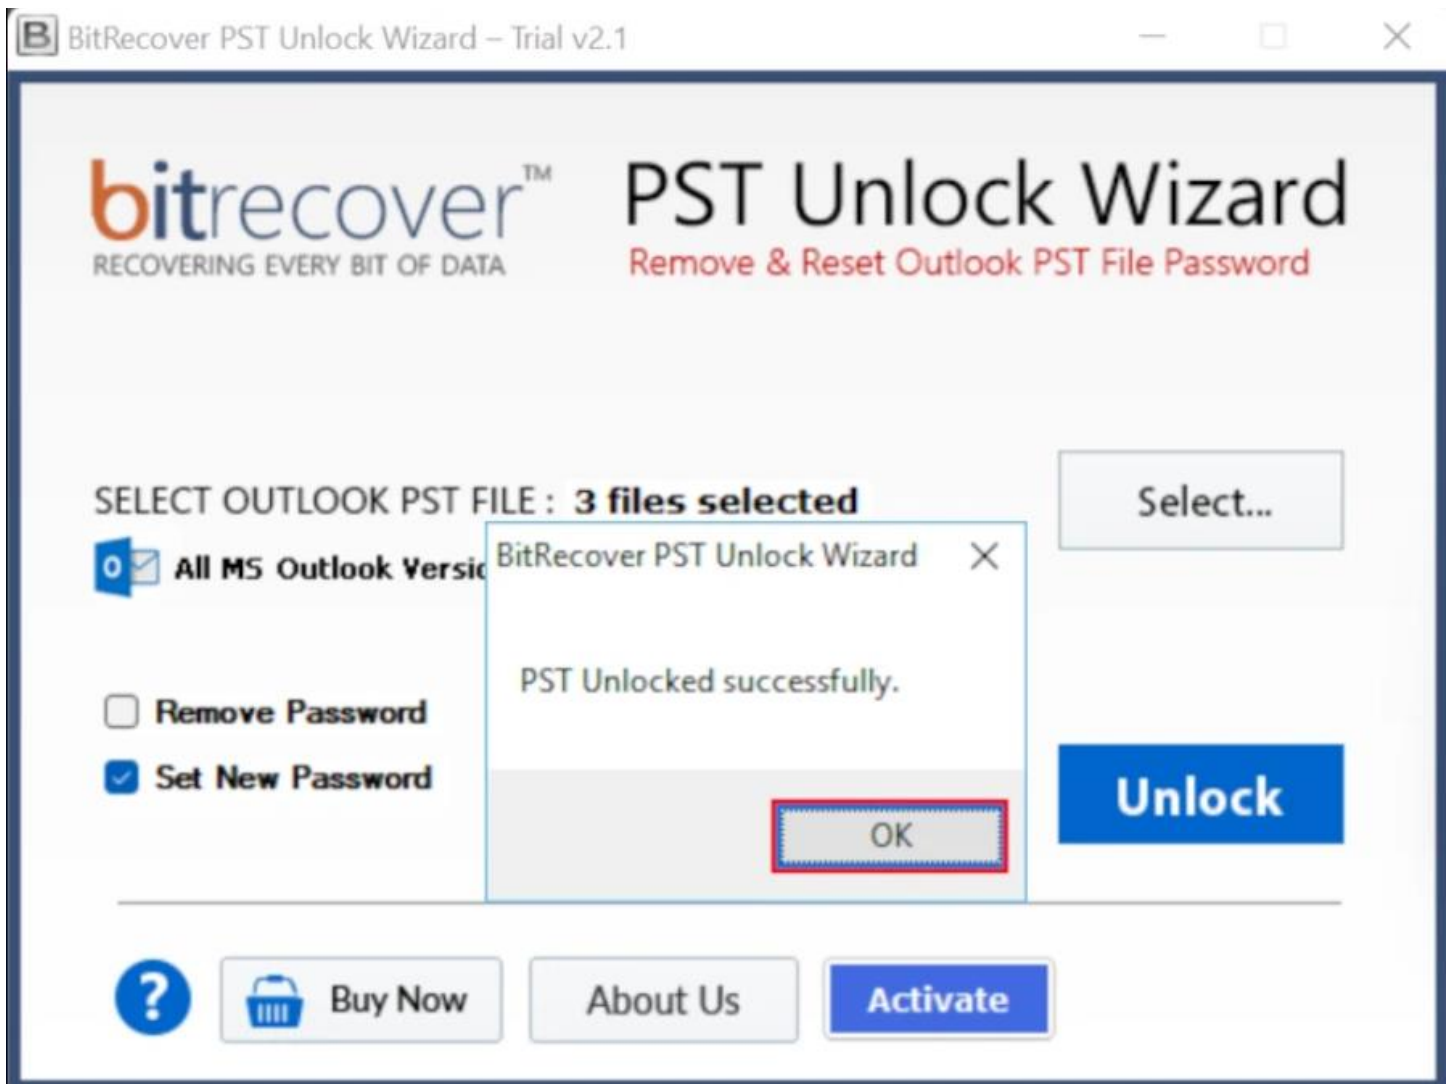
BitRecover PST Unlock Wizard – Trial v2.1

bitrecover™
RECOVERING EVERY BIT OF DATA

PST Unlock Wizard
Remove & Reset Outlook PST File Password

SELECT OUTLOOK PST FILE : 3 files selected

Select...

All MS Outlook Versi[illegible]

Remove Password
Set New Password

BitRecover PST Unlock Wizard

PST Unlocked successfully.

OK

Unlock

?

Buy Now

About Us

Activate